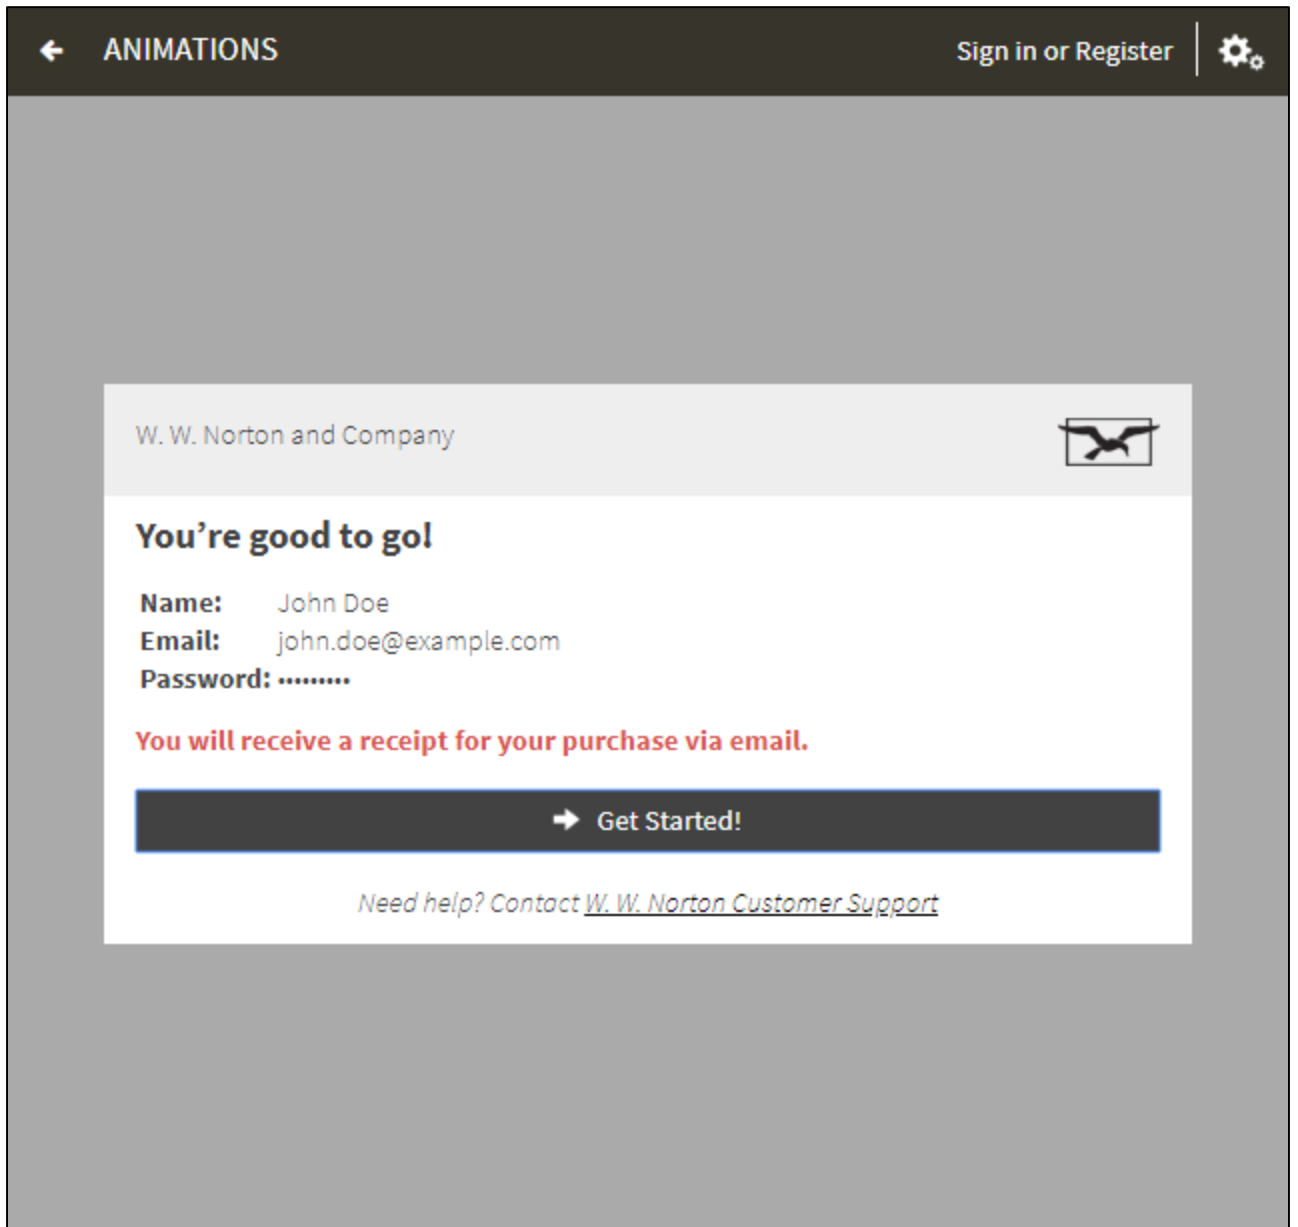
ANIMATIONS

Sign in or Register

W. W. Norton and Company

You’re good to go!

Name: John Doe
Email: john.doe@example.com
Password: •••••••••

You will receive a receipt for your purchase via email.

Get Started!

Need help? Contact W. W. Norton Customer Support